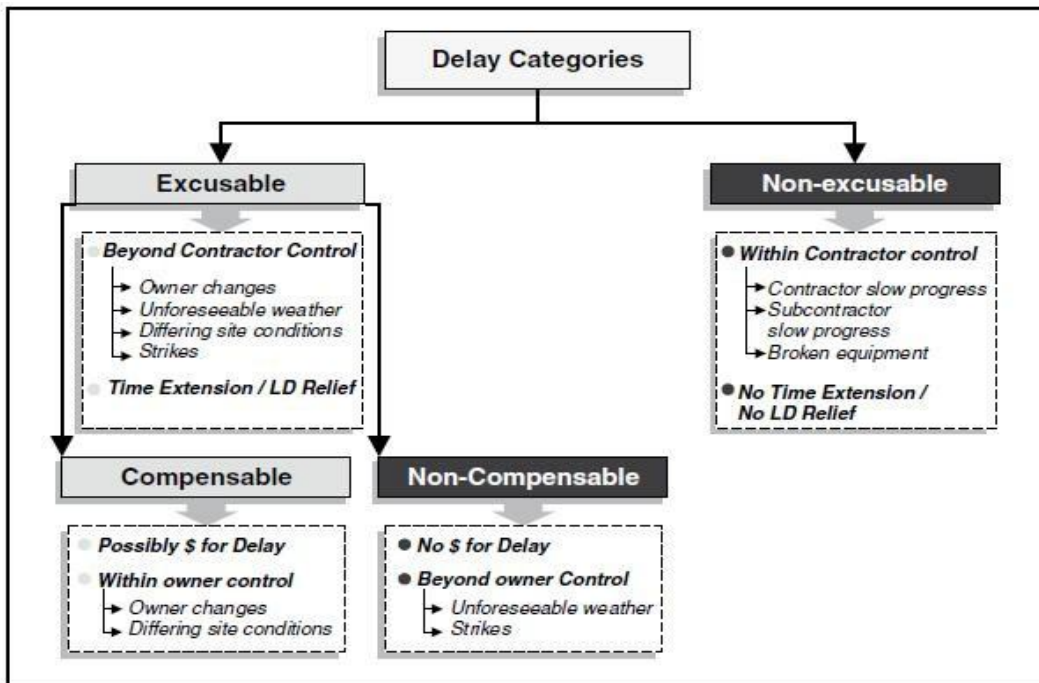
Delay Categories

Excusable

Beyond Contractor Control
Owner changes
Unforeseeable weather
Differing site conditions
Strikes
Time Extension / LD Relief

Non-excusable

Within Contractor control
Contractor slow progress
Subcontractor slow progress
Broken equipment
No Time Extension / No LD Relief

Compensable

Possibly $ for Delay
Within owner control
Owner changes
Differing site conditions

Non-Compensable

No $ for Delay
Beyond owner Control
Unforeseeable weather
Strikes